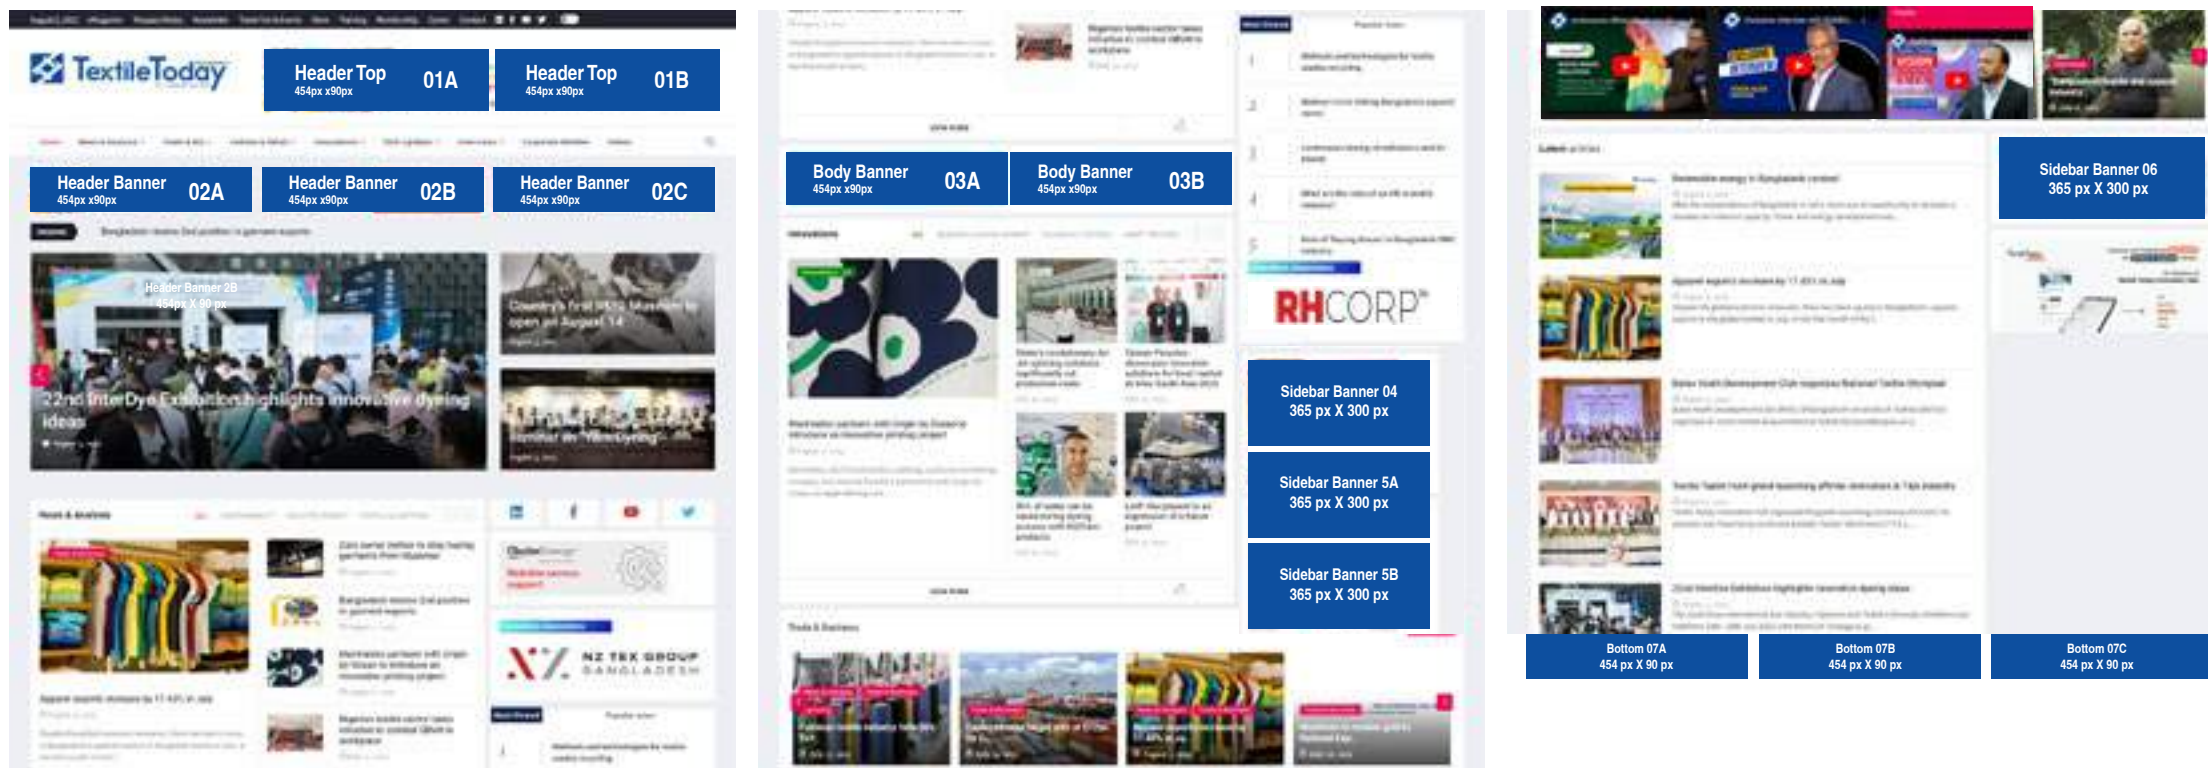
TextileToday

Header Top 454px x90px 01A

Header Top 454px x90px 01B

Header Banner 454px x90px 02A

Header Banner 454px x90px 02B

Header Banner 454px x90px 02C

Header Banner 2B 454px X 90 px

22nd InterDye Exhibition highlights innovative dyeing ideas

Country's first RMG Museum to open on August 14

Seminar on "Fiber Dyeing"

Body Banner 454px x90px 03A

Body Banner 454px x90px 03B

RHCORP

Sidebar Banner 04 365 px X 300 px

Sidebar Banner 5A 365 px X 300 px

Sidebar Banner 5B 365 px X 300 px

NZ TEX GROUP BANGLADESH

Sidebar Banner 06 365 px X 300 px

Bottom 07A 454 px X 90 px

Bottom 07B 454 px X 90 px

Bottom 07C 454 px X 90 px